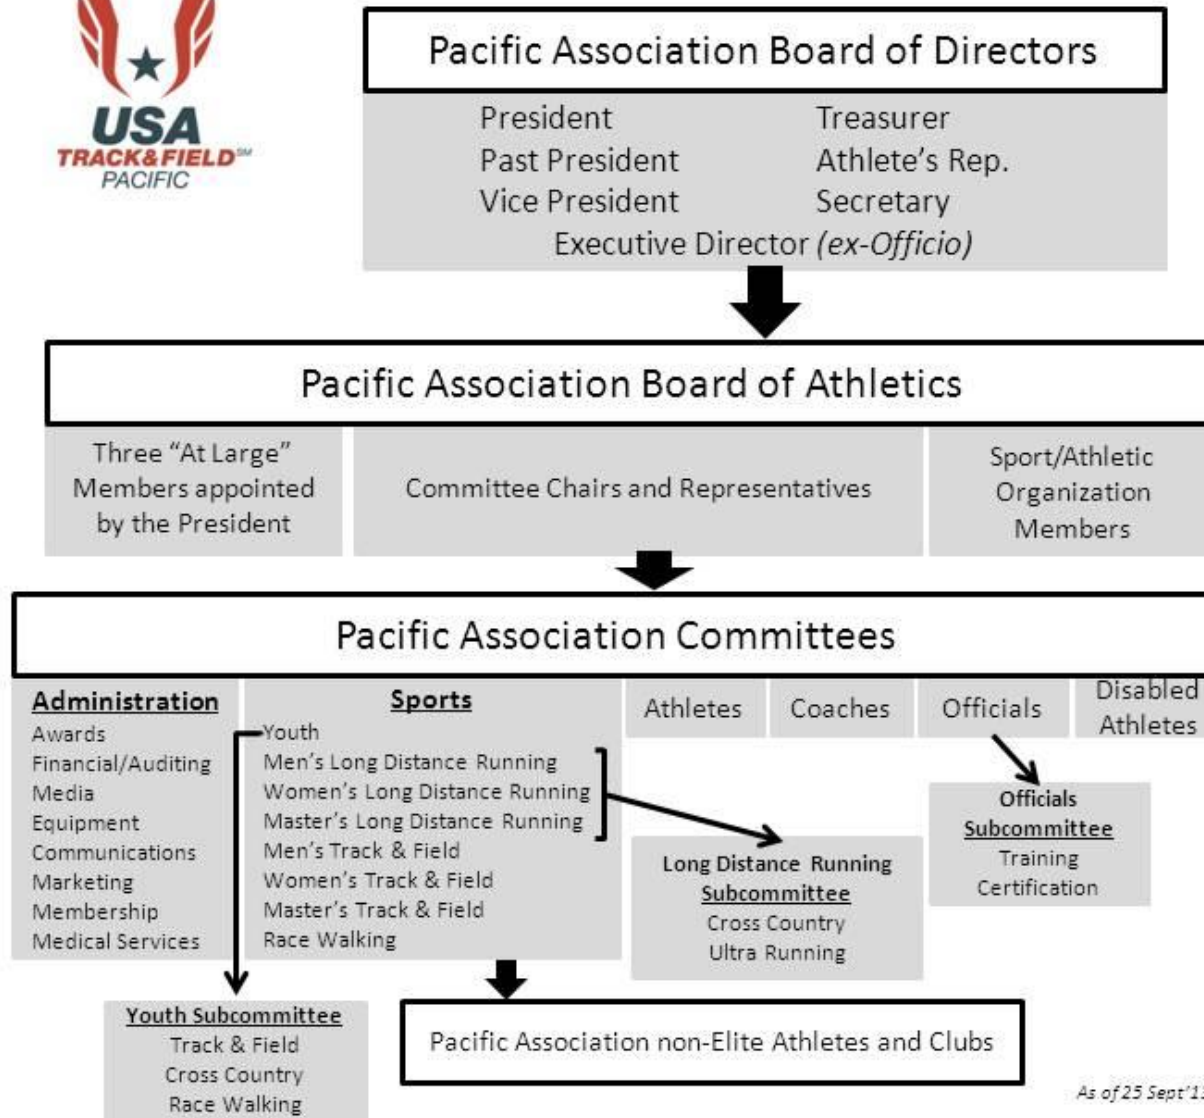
USA
TRACK&FIELD℠
PACIFIC

Pacific Association Board of Directors

President
Past President
Vice President

Treasurer
Athlete's Rep.
Secretary

Executive Director *(ex-Officio)*

Pacific Association Board of Athletics

Three "At Large" Members appointed by the President

Committee Chairs and Representatives

Sport/Athletic Organization Members

Pacific Association Committees

Administration
Awards
Financial/Auditing
Media
Equipment
Communications
Marketing
Membership
Medical Services

Sports
Youth
Men's Long Distance Running
Women's Long Distance Running
Master's Long Distance Running
Men's Track & Field
Women's Track & Field
Master's Track & Field
Race Walking

Athletes

Coaches

Officials

Disabled Athletes

Officials Subcommittee
Training
Certification

Long Distance Running Subcommittee
Cross Country
Ultra Running

Youth Subcommittee
Track & Field
Cross Country
Race Walking

Pacific Association non-Elite Athletes and Clubs

As of 25 Sept'1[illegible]